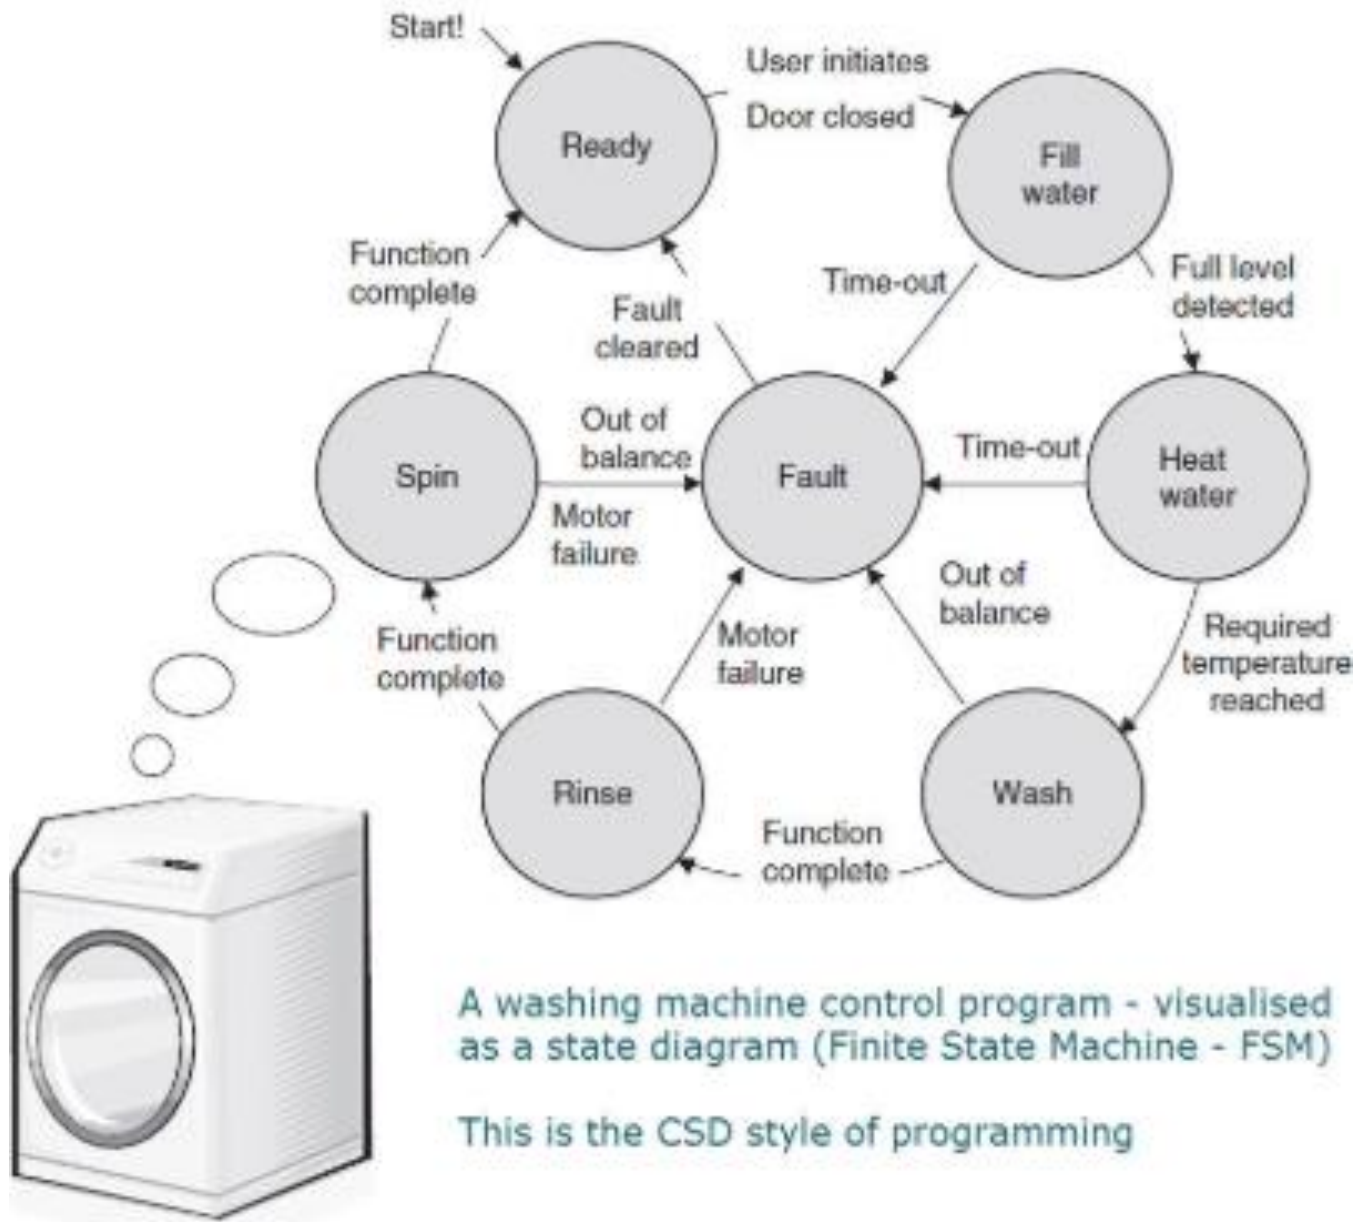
Start!

Ready

User initiates

Door closed

Fill water

Function complete

Fault cleared

Time-out

Full level detected

Spin

Out of balance

Motor failure

Fault

Time-out

Heat water

Function complete

Motor failure

Out of balance

Required temperature reached

Rinse

Wash

Function complete

A washing machine control program - visualised as a state diagram (Finite State Machine - FSM)

This is the CSD style of programming